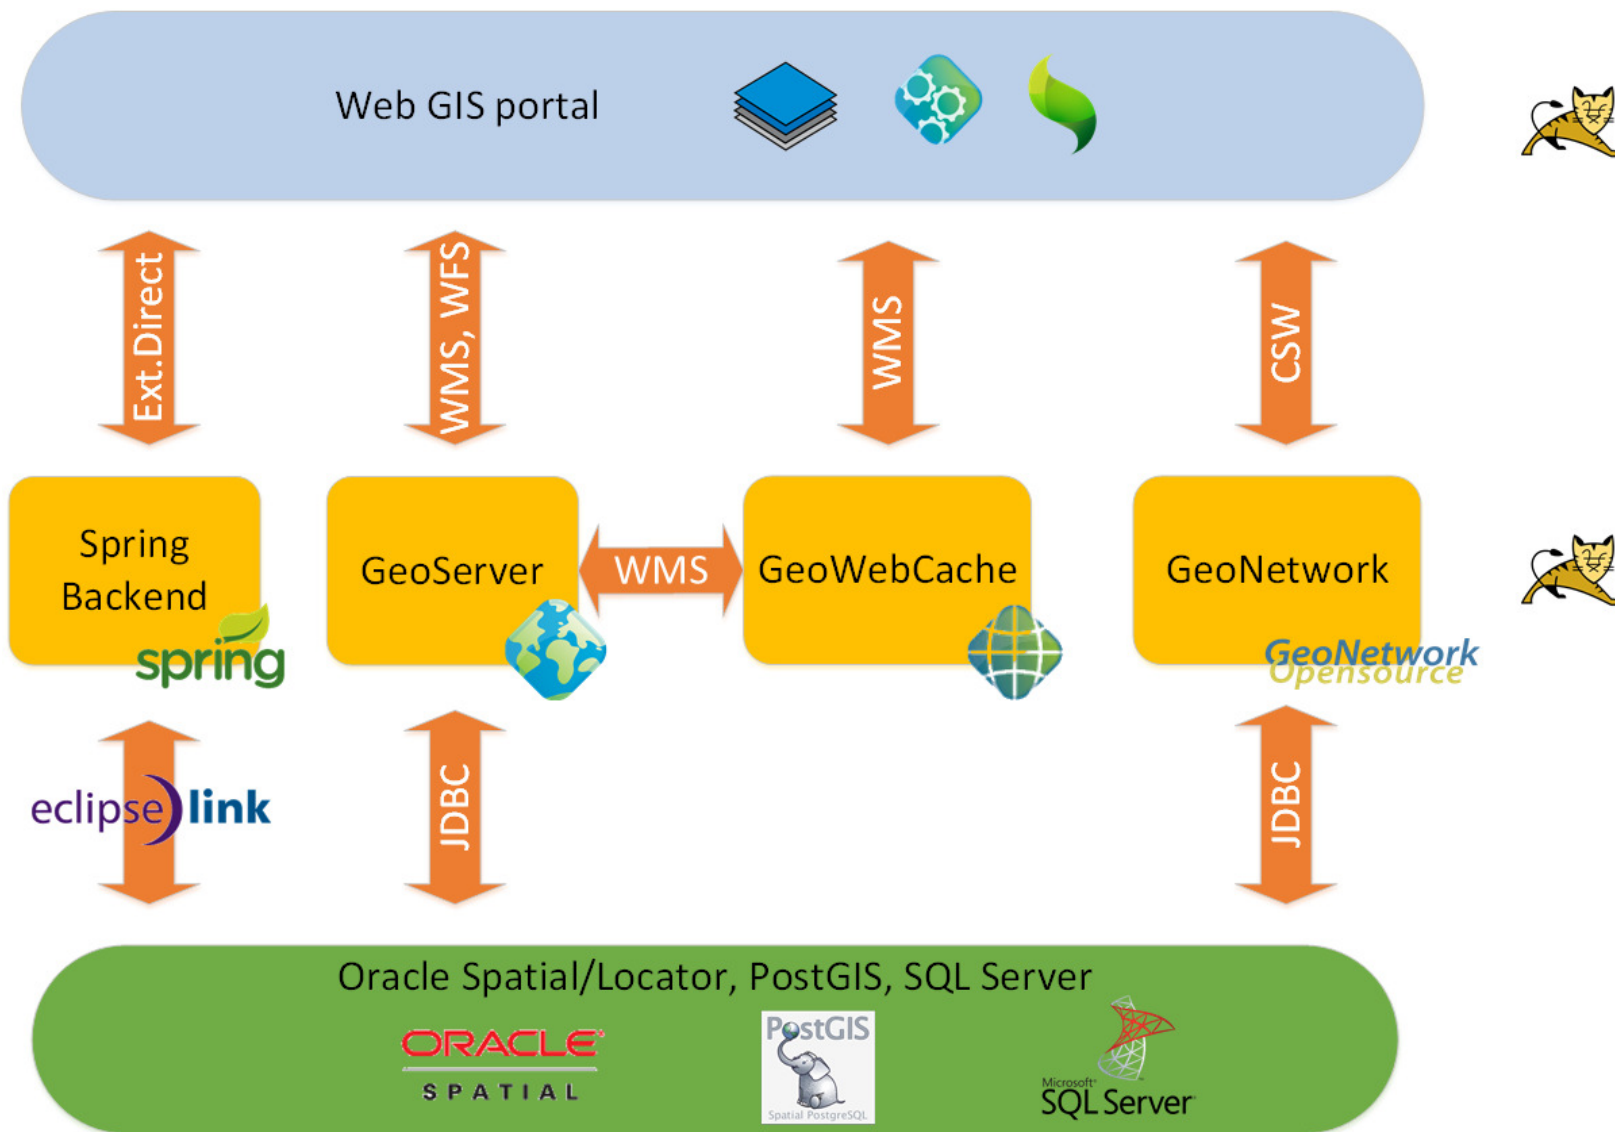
Web GIS portal

Ext.Direct

WMS, WFS

WMS

CSW

Spring Backend

spring

GeoServer

WMS

GeoWebCache

GeoNetwork

GeoNetwork Opensource

eclipse link

JDBC

JDBC

Oracle Spatial/Locator, PostGIS, SQL Server

ORACLE SPATIAL

PostGIS Spatial PostgreSQL

Microsoft SQL Server